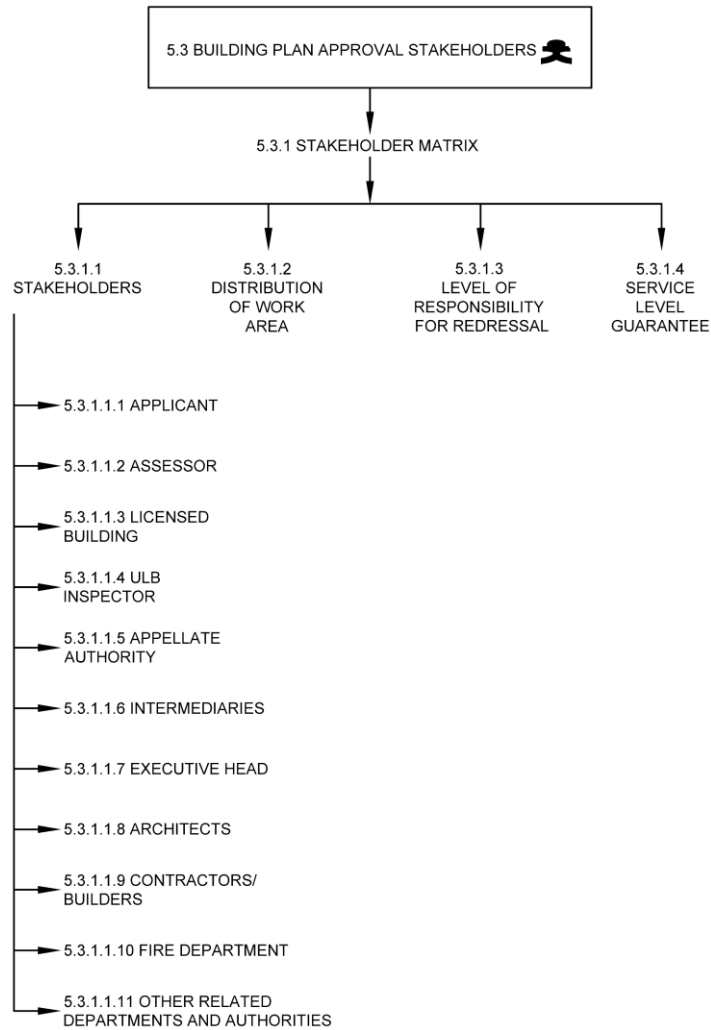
5.3 BUILDING PLAN APPROVAL STAKEHOLDERS

5.3.1 STAKEHOLDER MATRIX

5.3.1.1 STAKEHOLDERS

5.3.1.2 DISTRIBUTION OF WORK AREA

5.3.1.3 LEVEL OF RESPONSIBILITY FOR REDRESSAL

5.3.1.4 SERVICE LEVEL GUARANTEE

5.3.1.1.1 APPLICANT

5.3.1.1.2 ASSESSOR

5.3.1.1.3 LICENSED BUILDING

5.3.1.1.4 ULB INSPECTOR

5.3.1.1.5 APPELLATE AUTHORITY

5.3.1.1.6 INTERMEDIARIES

5.3.1.1.7 EXECUTIVE HEAD

5.3.1.1.8 ARCHITECTS

5.3.1.1.9 CONTRACTORS/ BUILDERS

5.3.1.1.10 FIRE DEPARTMENT

5.3.1.1.11 OTHER RELATED DEPARTMENTS AND AUTHORITIES